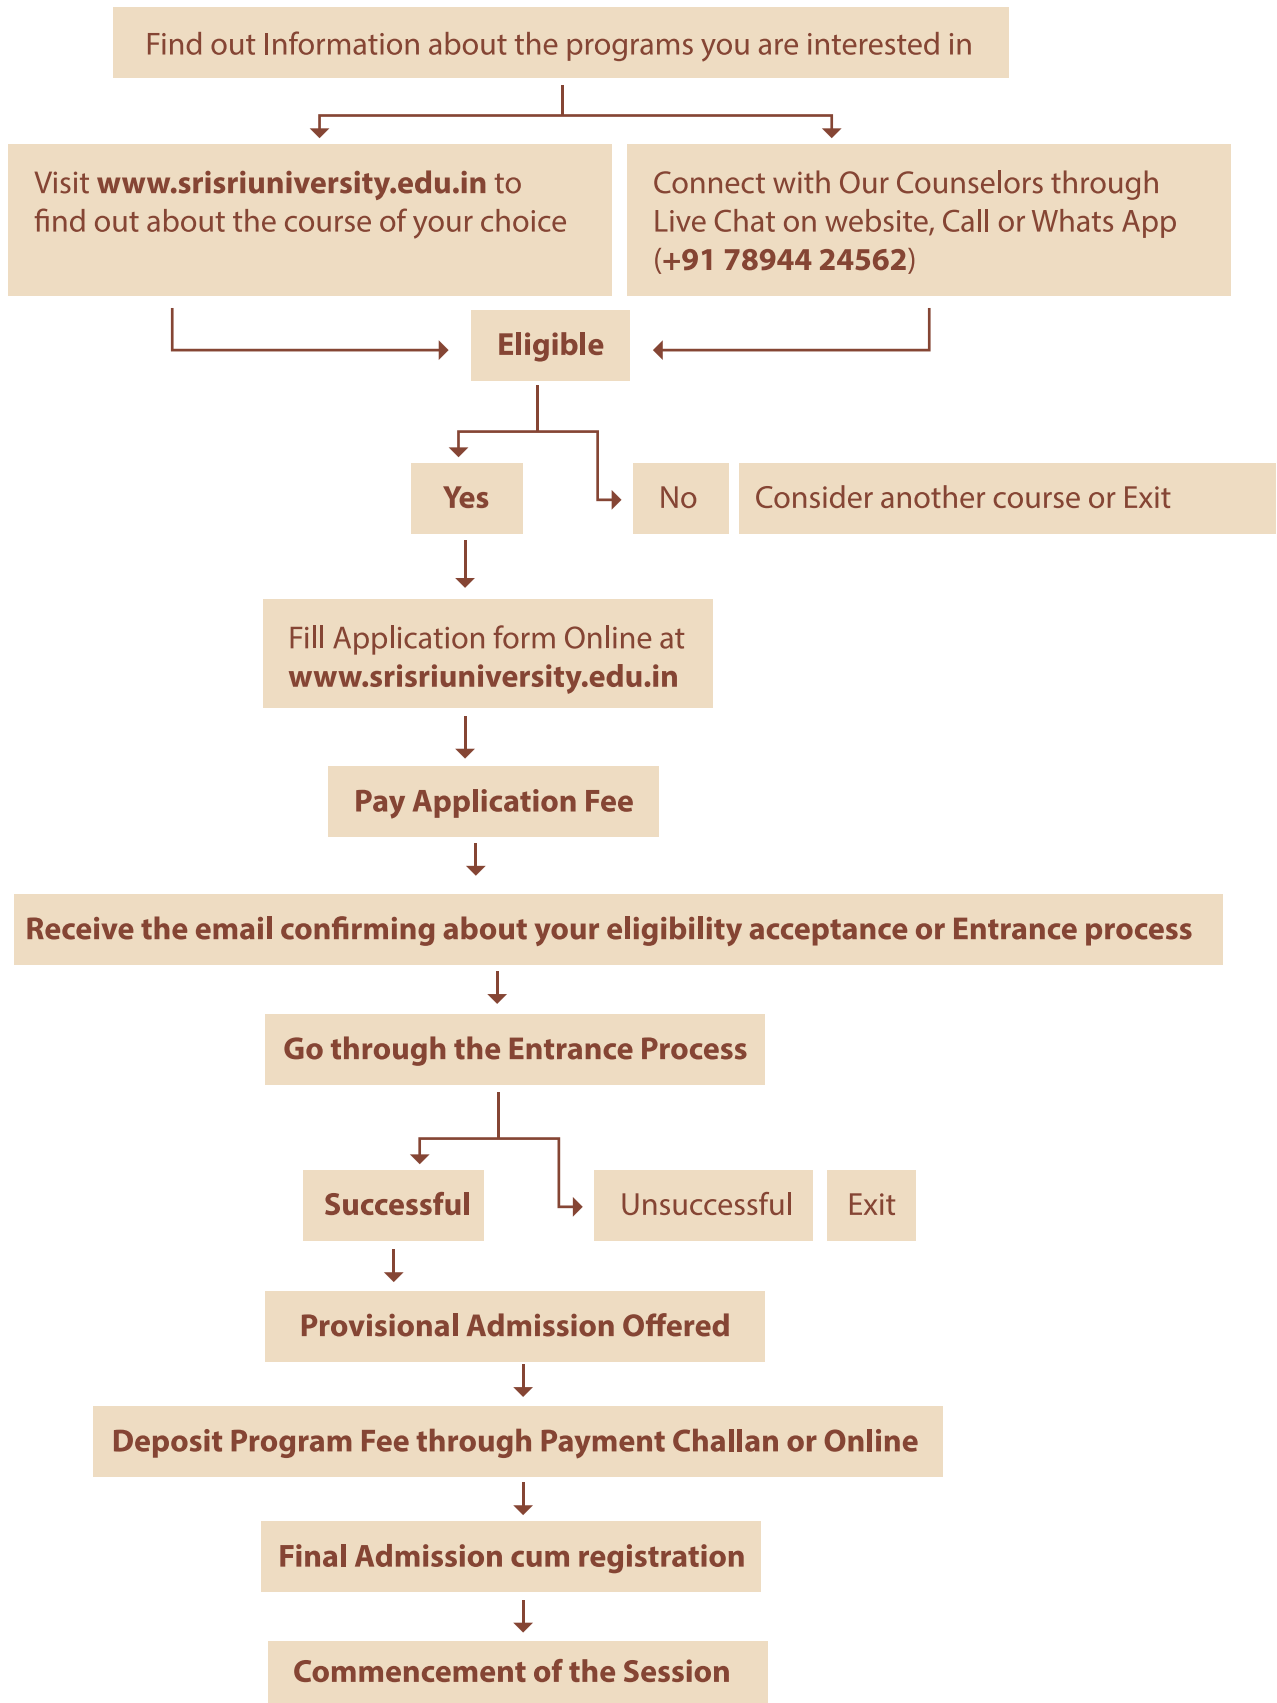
Find out Information about the programs you are interested in

Visit www.srisriuniversity.edu.in to find out about the course of your choice

Connect with Our Counselors through Live Chat on website, Call or Whats App (+91 78944 24562)

Eligible

Yes

No

Consider another course or Exit

Fill Application form Online at www.srisriuniversity.edu.in

Pay Application Fee

Receive the email confirming about your eligibility acceptance or Entrance process

Go through the Entrance Process

Successful

Unsuccessful

Exit

Provisional Admission Offered

Deposit Program Fee through Payment Challan or Online

Final Admission cum registration

Commencement of the Session